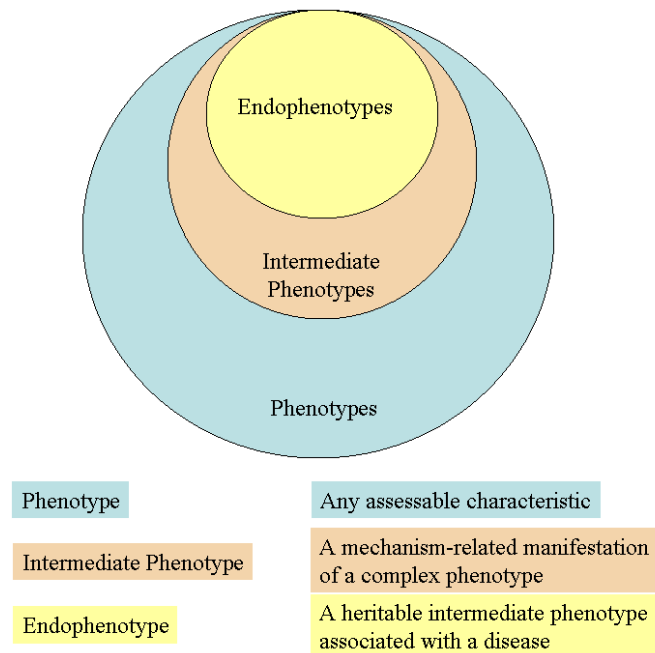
Endophenotypes

Intermediate Phenotypes

Phenotypes

| | |
|---|---|
| Phenotype | Any assessable characteristic |
| Intermediate Phenotype | A mechanism-related manifestation of a complex phenotype |
| Endophenotype | A heritable intermediate phenotype associated with a disease |